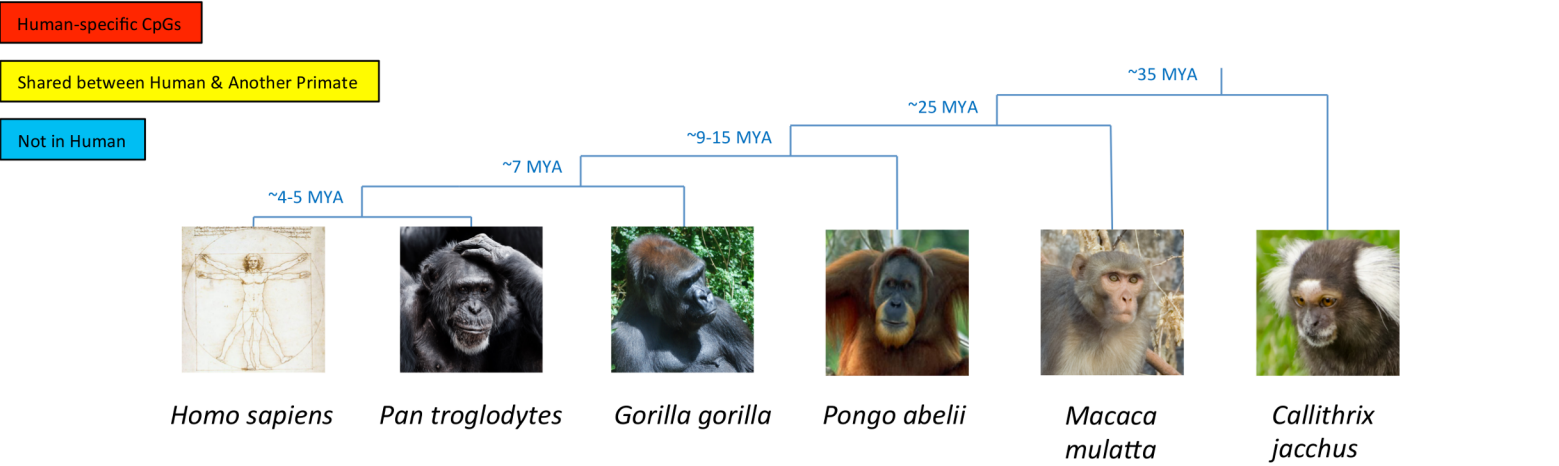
Human-specific CpGs

Shared between Human & Another Primate

Not in Human

~35 MYA

~25 MYA

~9-15 MYA

~7 MYA

~4-5 MYA

Homo sapiens

Pan troglodytes

Gorilla gorilla

Pongo abelii

Macaca mulatta

Callithrix jacchus